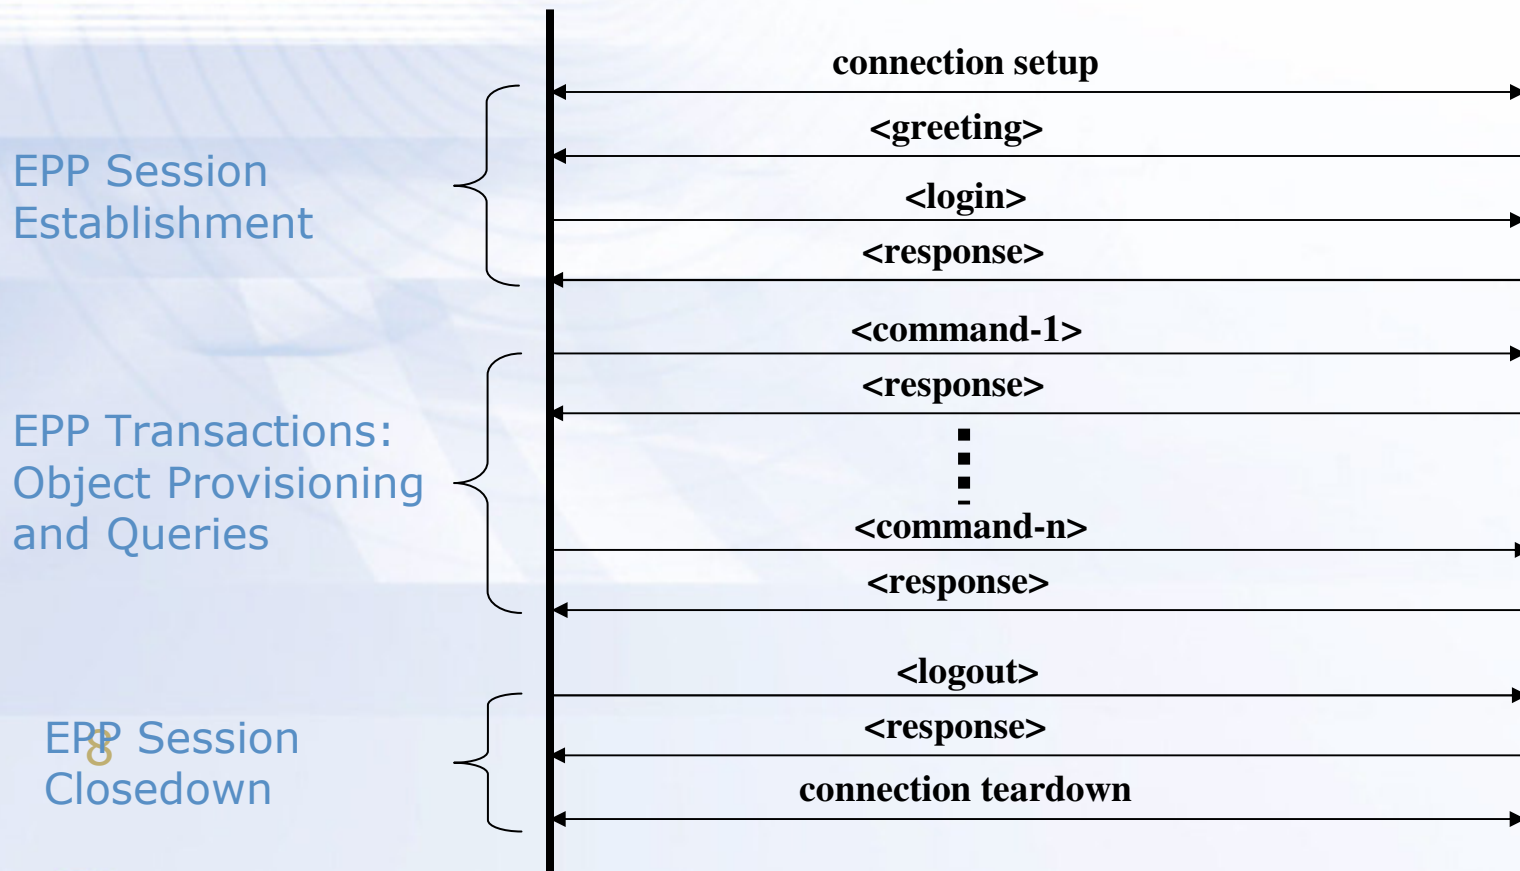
EPP Session Establishment

EPP Transactions: Object Provisioning and Queries

EPP Session Closedown

8

connection setup

<greeting>

<login>

<response>

<command-1>

<response>

<command-n>

<response>

<logout>

<response>

connection teardown